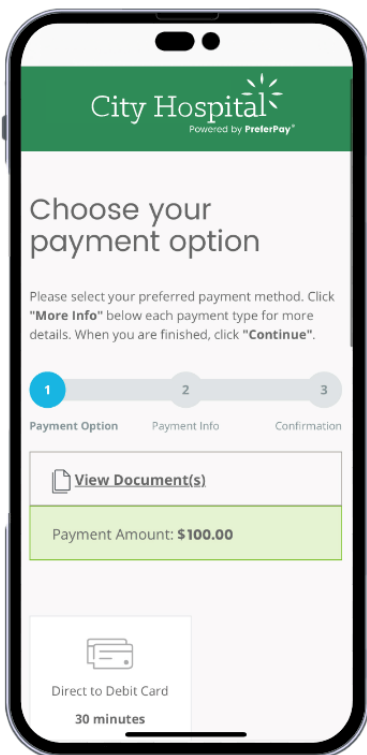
City Hospital
Powered by PreferPay®

Choose your payment option

Please select your preferred payment method. Click "More Info" below each payment type for more details. When you are finished, click "Continue".

1
2
3
Payment Option
Payment Info
Confirmation

View Document(s)

Payment Amount: $100.00

Direct to Debit Card
30 minutes